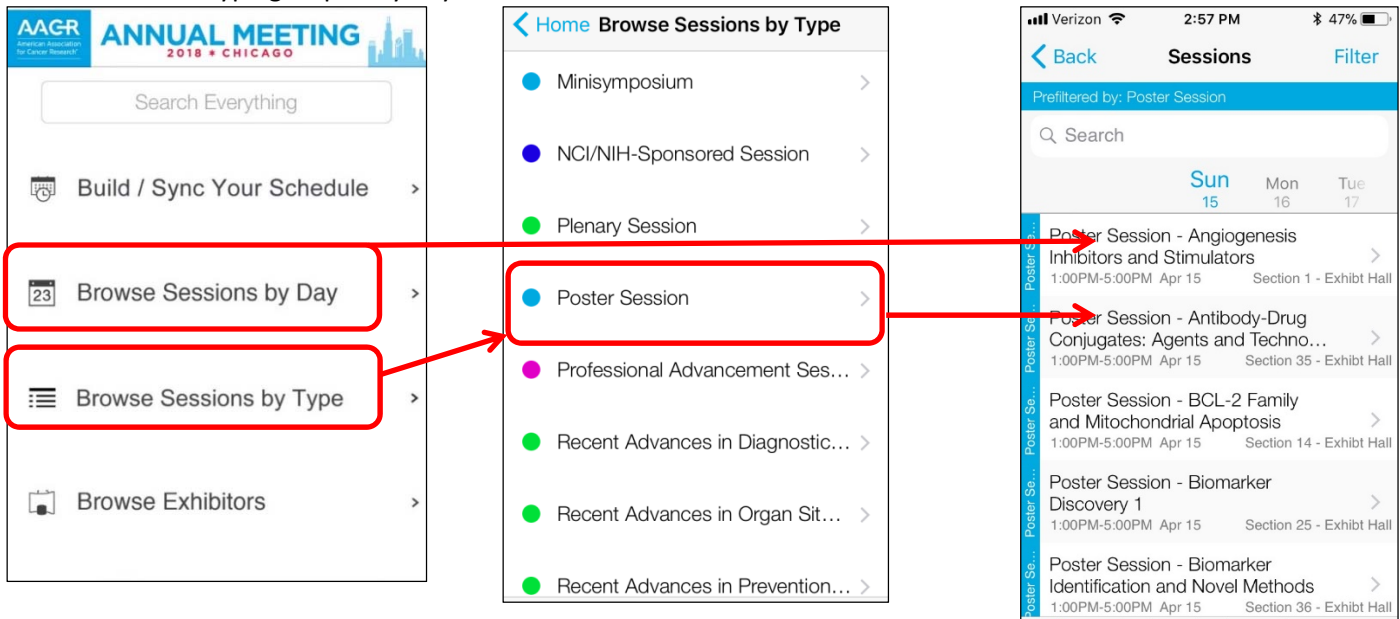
AACR American Association for Cancer Research ANNUAL MEETING 2018 • CHICAGO

Search Everything

Build / Sync Your Schedule

23 Browse Sessions by Day

Browse Sessions by Type

Browse Exhibitors

Home Browse Sessions by Type

Minisymposium

NCI/NIH-Sponsored Session

Plenary Session

Poster Session

Professional Advancement Ses…

Recent Advances in Diagnostic…

Recent Advances in Organ Sit…

Recent Advances in Prevention…

Verizon 2:57 PM 47%

Back Sessions Filter

Prefiltered by: Poster Session

Search

Sun 15 Mon 16 Tue 17

Poster Se… Poster Session - Angiogenesis Inhibitors and Stimulators
1:00PM-5:00PM Apr 15 Section 1 - Exhibit Hall

Poster Se… Poster Session - Antibody-Drug Conjugates: Agents and Techno…
1:00PM-5:00PM Apr 15 Section 35 - Exhibit Hall

Poster Se… Poster Session - BCL-2 Family and Mitochondrial Apoptosis
1:00PM-5:00PM Apr 15 Section 14 - Exhibit Hall

Poster Se… Poster Session - Biomarker Discovery 1
1:00PM-5:00PM Apr 15 Section 25 - Exhibit Hall

Poster Se… Poster Session - Biomarker Identification and Novel Methods
1:00PM-5:00PM Apr 15 Section 36 - Exhibit Hall